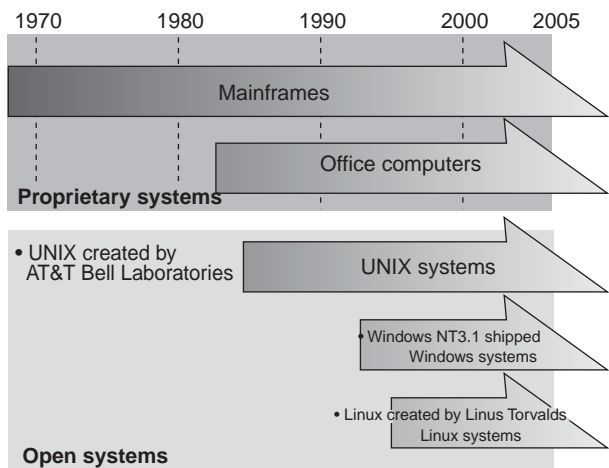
1970 1980 1990 2000 2005

Mainframes

Office computers

Proprietary systems

• UNIX created by AT&T Bell Laboratories

UNIX systems

• Windows NT3.1 shipped

Windows systems

• Linux created by Linus Torvalds

Linux systems

Open systems